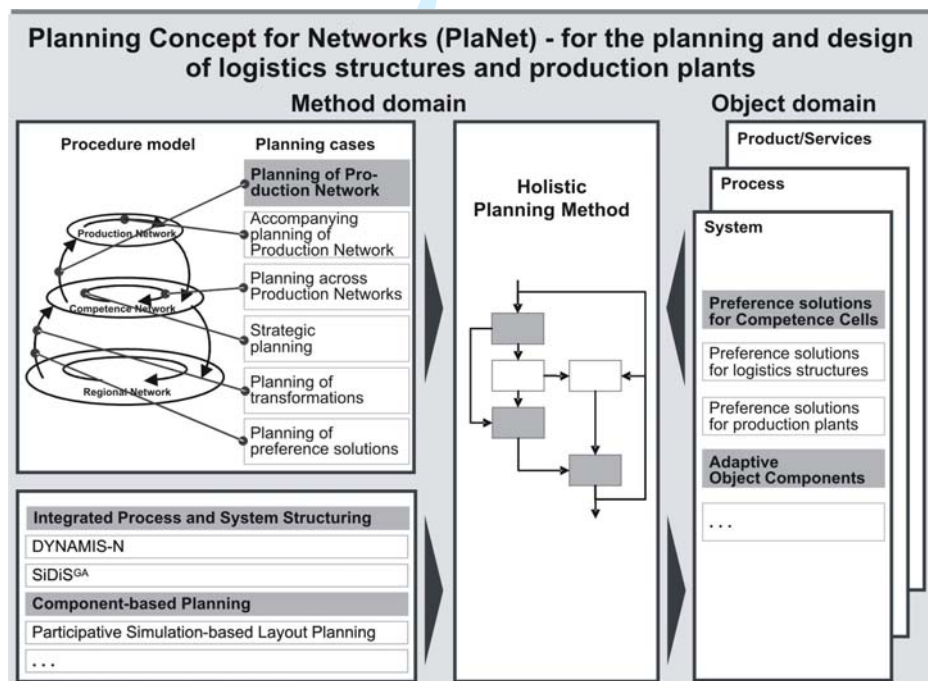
Planning Concept for Networks (PlaNet) - for the planning and design of logistics structures and production plants

Method domain

Procedure model

Planning cases

Production Network

Competence Network

Regional Network

Planning of Production Network

Accompanying planning of Production Network

Planning across Production Networks

Strategic planning

Planning of transformations

Planning of preference solutions

Integrated Process and System Structuring

DYNAMIS-N

SiDiS$^{GA}$

Component-based Planning

Participative Simulation-based Layout Planning

...

Holistic Planning Method

Object domain

Product/Services

Process

System

Preference solutions for Competence Cells

Preference solutions for logistics structures

Preference solutions for production plants

Adaptive Object Components

...